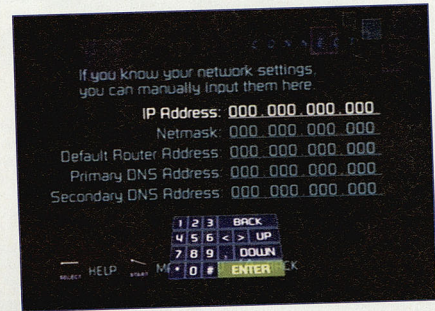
C O N N E C T

If you know your network settings, you can manually input them here.

IP Address: 000.000.000.000
Netmask: 000.000.000.000
Default Router Address: 000.000.000.000
Primary DNS Address: 000.000.000.000
Secondary DNS Address: 000.000.000.000

| 1 | 2 | 3 | BACK |
| 4 | 5 | 6 | < > UP |
| 7 | 8 | 9 | . DOWN |
| * | 0 | # | ENTER |

SELECT HELP START M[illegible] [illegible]CK